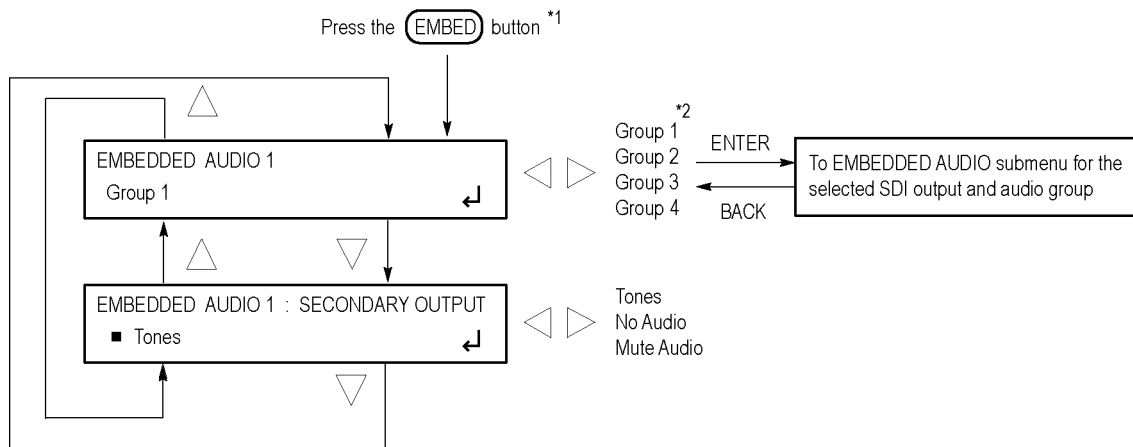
Press the EMBED button *1

EMBEDDED AUDIO 1
Group 1

Group 1 *2
Group 2
Group 3
Group 4

ENTER

BACK

To EMBEDDED AUDIO submenu for the selected SDI output and audio group

EMBEDDED AUDIO 1 : SECONDARY OUTPUT
■ Tones

Tones
No Audio
Mute Audio